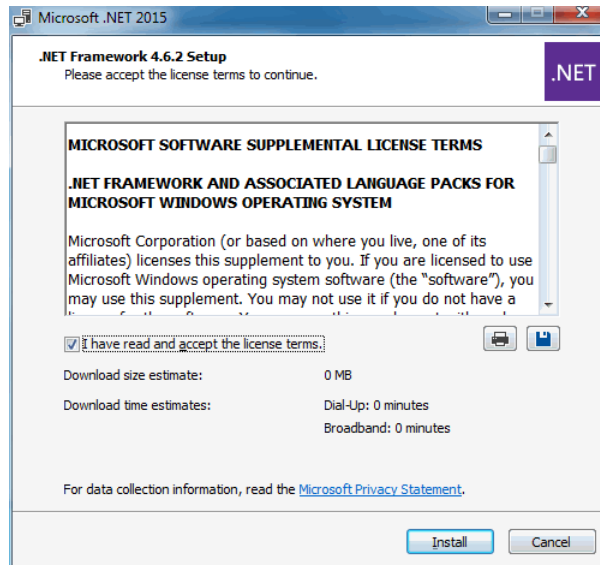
Microsoft .NET 2015

.NET Framework 4.6.2 Setup
Please accept the license terms to continue.

.NET

MICROSOFT SOFTWARE SUPPLEMENTAL LICENSE TERMS

.NET FRAMEWORK AND ASSOCIATED LANGUAGE PACKS FOR MICROSOFT WINDOWS OPERATING SYSTEM

Microsoft Corporation (or based on where you live, one of its affiliates) licenses this supplement to you. If you are licensed to use Microsoft Windows operating system software (the "software"), you may use this supplement. You may not use it if you do not have a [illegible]

I have read and accept the license terms.

Download size estimate: 0 MB

Download time estimates: Dial-Up: 0 minutes
Broadband: 0 minutes

For data collection information, read the Microsoft Privacy Statement.

Install Cancel